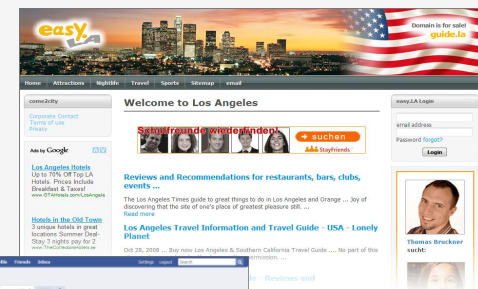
easy LA

Domain is for sale! guide.la

Home | Attractions | Nightlife | Travel | Sports | Sitemap | email

come2city

Corporate Contact
Terms of use
Privacy

Ads by Google

Los Angeles Hotels
Up to 70% Off Top LA Hotels. Prices Include Breakfast & Taxes!
www.GTAHotels.com/LosAngeles

Hotels in the Old Town
3 unique hotels in great locations Summer Deal-Stay 3 nights pay 2

Welcome to Los Angeles

Schulfreunde wiederfinden!
» suchen
StayFriends

Reviews and Recommendations for restaurants, bars, clubs, events ...

The Los Angeles Times guide to great things to do in Los Angeles and Orange ... Joy of discovering that the site of one's place of greatest pleasure still. ...
Read more

Los Angeles Travel Information and Travel Guide - USA - Lonely Planet

Oct 28, 2008 ... Buy now Los Angeles & Southern California Travel Guide ..... No part of this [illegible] permission. ...

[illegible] - Reviews and

easy.LA Login

email address

Password forgot?

Login

Thomas Bruckner sucht:

Friends Inbox Settings Logout Search